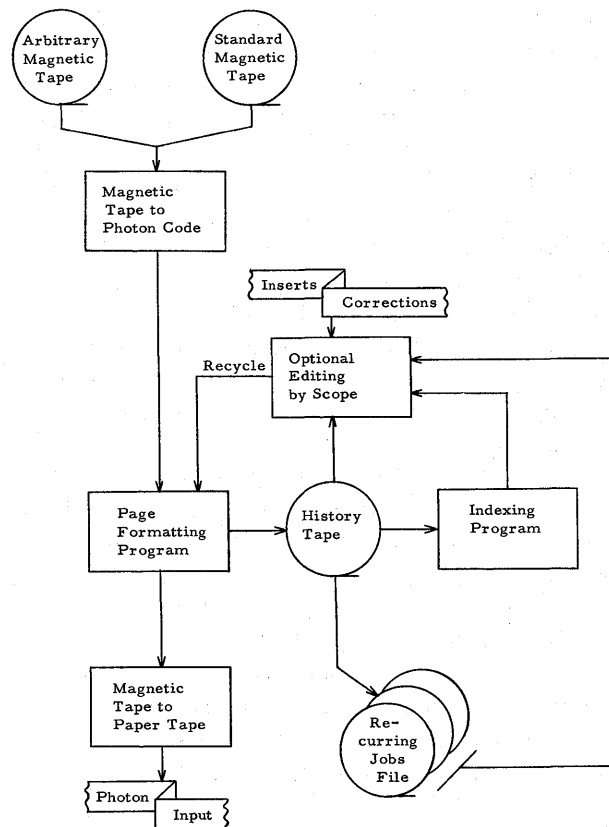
Arbitrary Magnetic Tape

Standard Magnetic Tape

Magnetic Tape to Photon Code

Inserts

Corrections

Recycle

Optional Editing by Scope

Page Formatting Program

History Tape

Indexing Program

Magnetic Tape to Paper Tape

Recurring Jobs File

Photon

Input